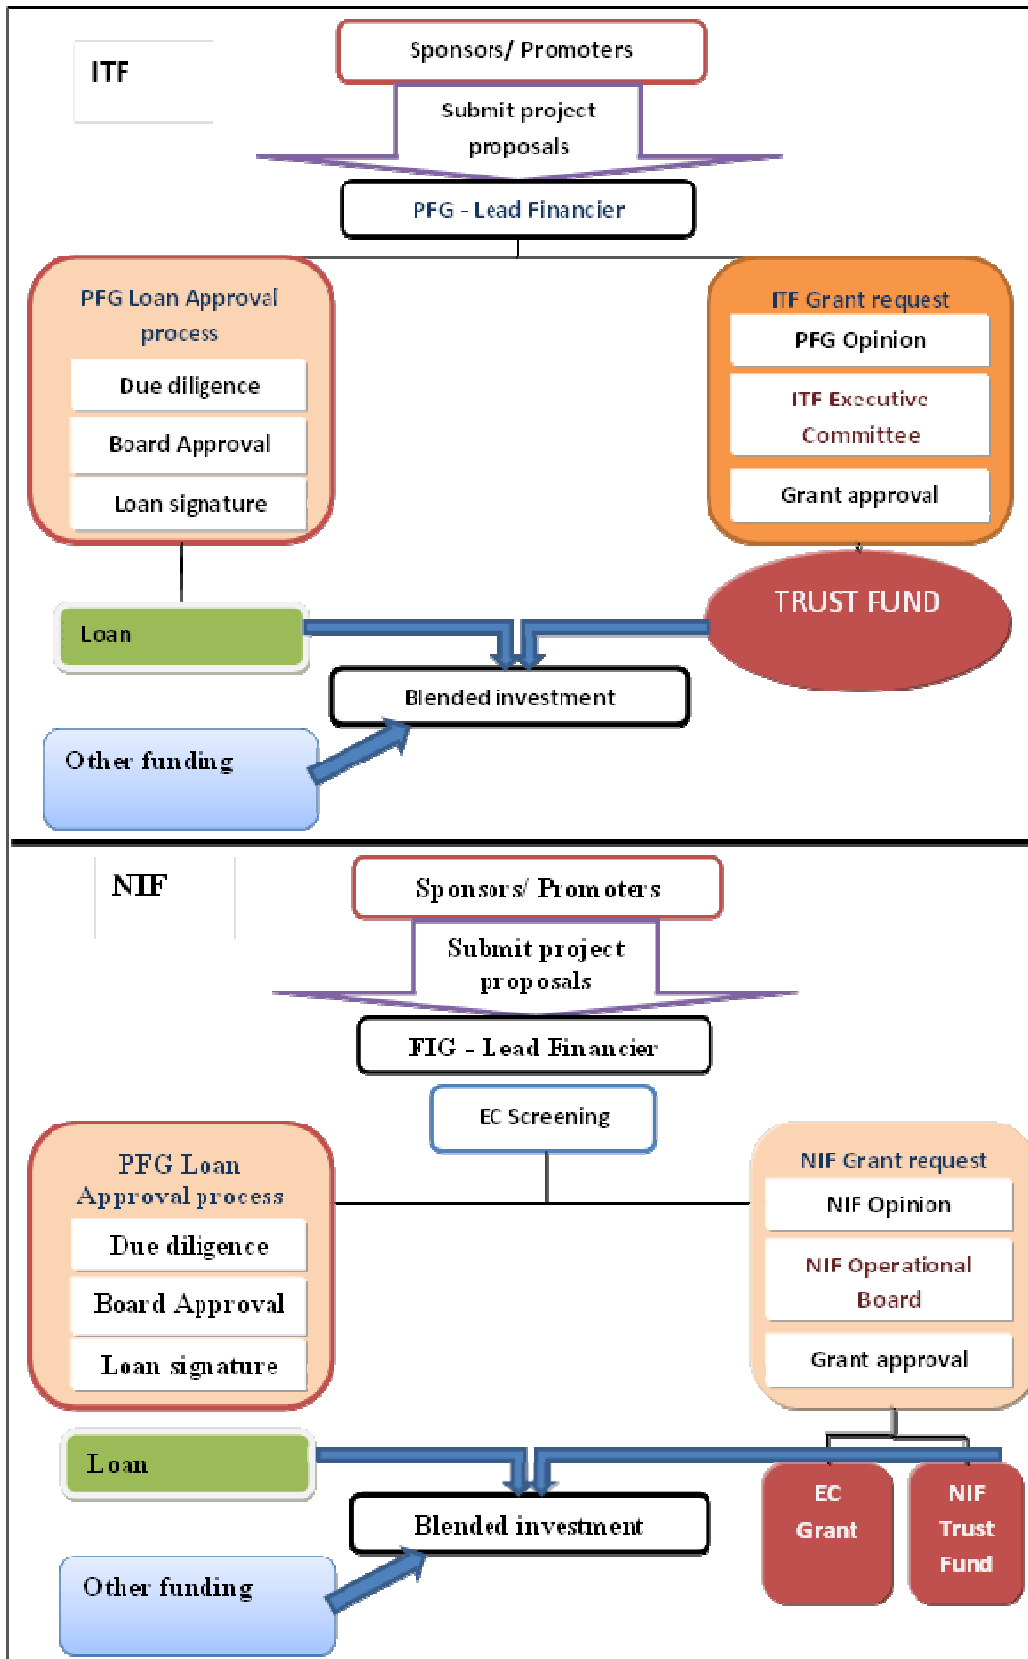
ITF

Sponsors/ Promoters

Submit project proposals

PFG - Lead Financier

PFG Loan Approval process

Due diligence

Board Approval

Loan signature

ITF Grant request

PFG Opinion

ITF Executive Committee

Grant approval

TRUST FUND

Loan

Blended investment

Other funding

NIF

Sponsors/ Promoters

Submit project proposals

FIG - Lead Financier

EC Screening

PFG Loan Approval process

Due diligence

Board Approval

Loan signature

NIF Grant request

NIF Opinion

NIF Operational Board

Grant approval

Loan

Blended investment

EC Grant

NIF Trust Fund

Other funding